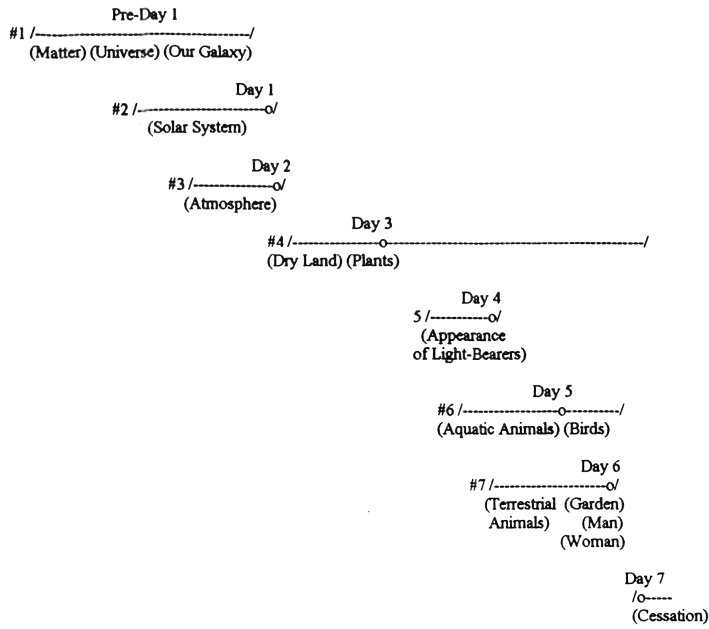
Pre-Day 1
#1 /------------------------------------------/
(Matter) (Universe) (Our Galaxy)

Day 1
#2 /---------------------------o/
(Solar System)

Day 2
#3 /---------------o/
(Atmosphere)

Day 3
#4 /----------------o-----------------------------------------------------/
(Dry Land) (Plants)

Day 4
5 /-----------o/
(Appearance of Light-Bearers)

Day 5
#6 /------------------o----------/
(Aquatic Animals) (Birds)

Day 6
#7 /----------------------o/
(Terrestrial Animals) (Garden) (Man) (Woman)

Day 7
/o-----
(Cessation)